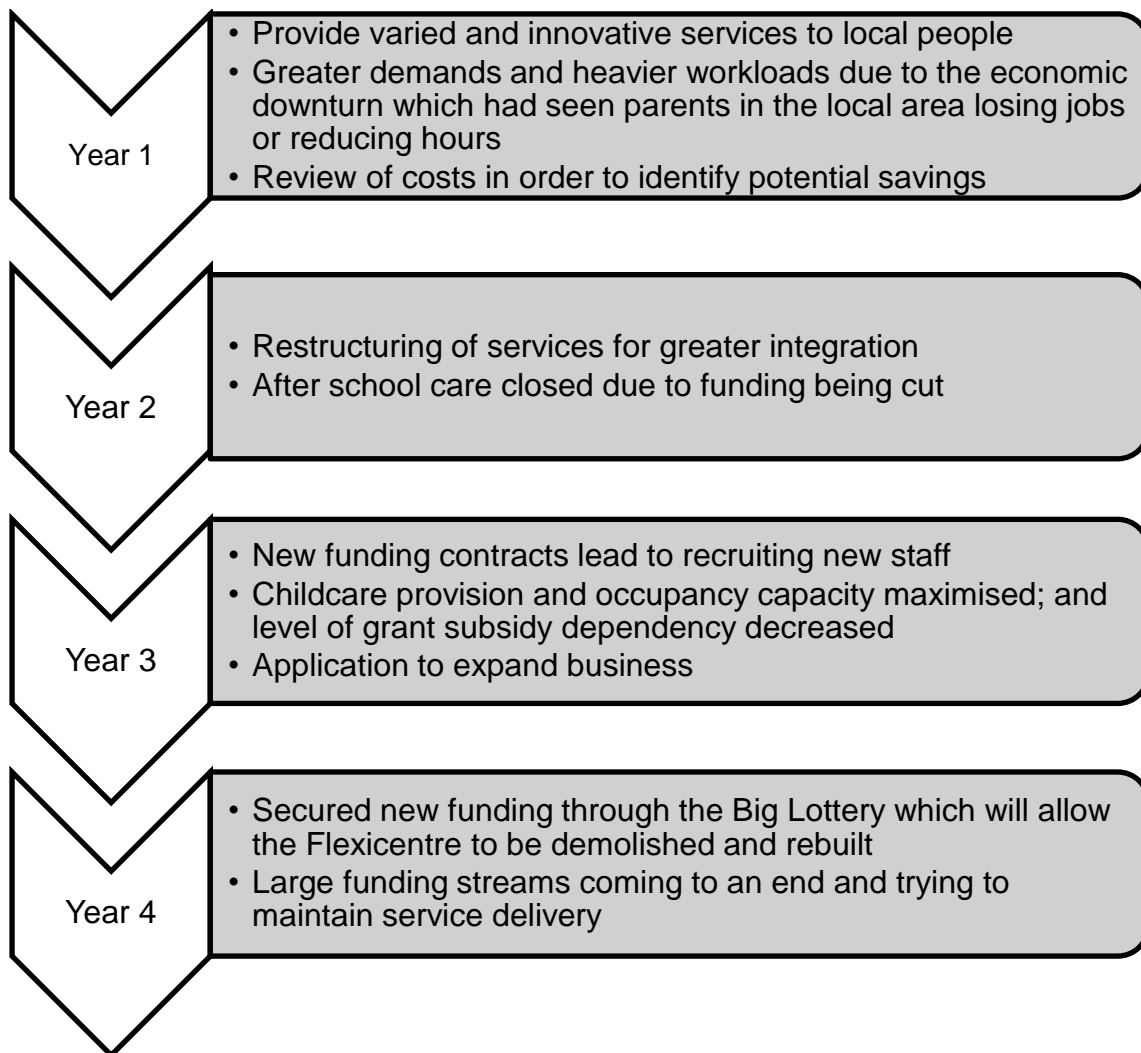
Year 1

• Provide varied and innovative services to local people
• Greater demands and heavier workloads due to the economic downturn which had seen parents in the local area losing jobs or reducing hours
• Review of costs in order to identify potential savings

Year 2

• Restructuring of services for greater integration
• After school care closed due to funding being cut

Year 3

• New funding contracts lead to recruiting new staff
• Childcare provision and occupancy capacity maximised; and level of grant subsidy dependency decreased
• Application to expand business

Year 4

• Secured new funding through the Big Lottery which will allow the Flexicentre to be demolished and rebuilt
• Large funding streams coming to an end and trying to maintain service delivery